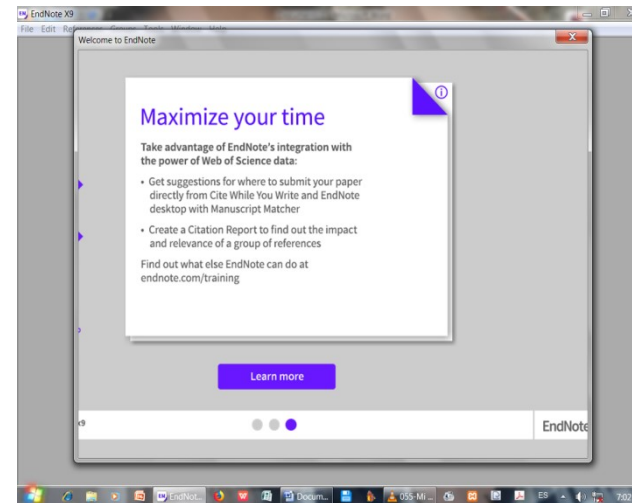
EndNote X9

File Edit Re

Welcome to EndNote

Maximize your time

Take advantage of EndNote's integration with the power of Web of Science data:

• Get suggestions for where to submit your paper directly from Cite While You Write and EndNote desktop with Manuscript Matcher

• Create a Citation Report to find out the impact and relevance of a group of references

Find out what else EndNote can do at endnote.com/training

Learn more

EndNote

EndNot...

Docum...

055-Mi...

ES

7:02